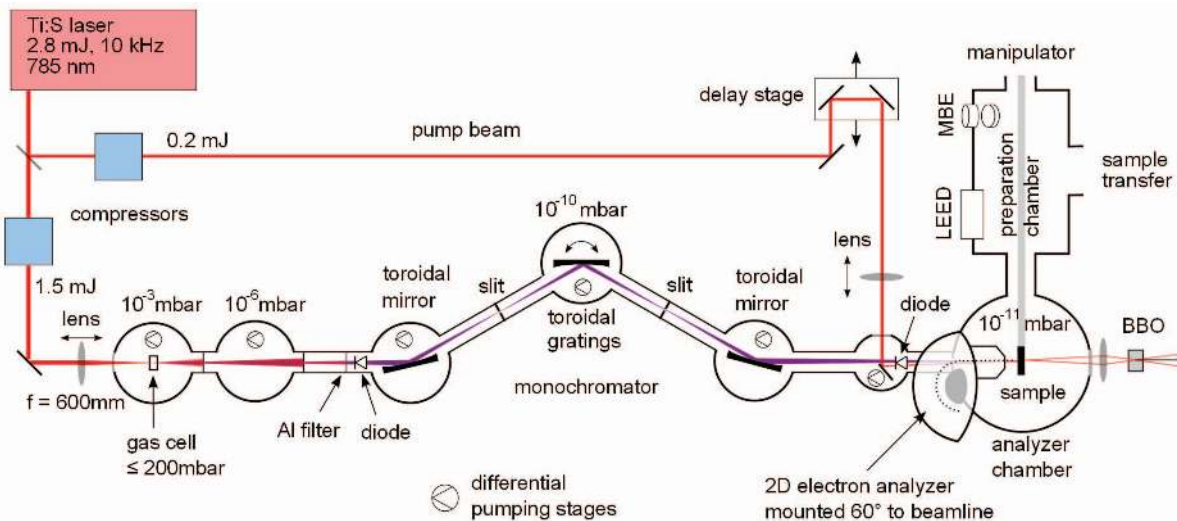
Ti:S laser
2.8 mJ, 10 kHz
785 nm

manipulator

delay stage

MBE

0.2 mJ

pump beam

preparation chamber

sample transfer

compressors

LEED

$10^{-10}$ mbar

lens

1.5 mJ

$10^{-3}$mbar

$10^{-6}$mbar

toroidal mirror

slit

slit

toroidal mirror

diode

$10^{-11}$ mbar

BBO

lens

toroidal gratings

monochromator

f = 600mm

sample

gas cell
≤ 200mbar

Al filter

diode

analyzer chamber

differential pumping stages

2D electron analyzer mounted 60° to beamline